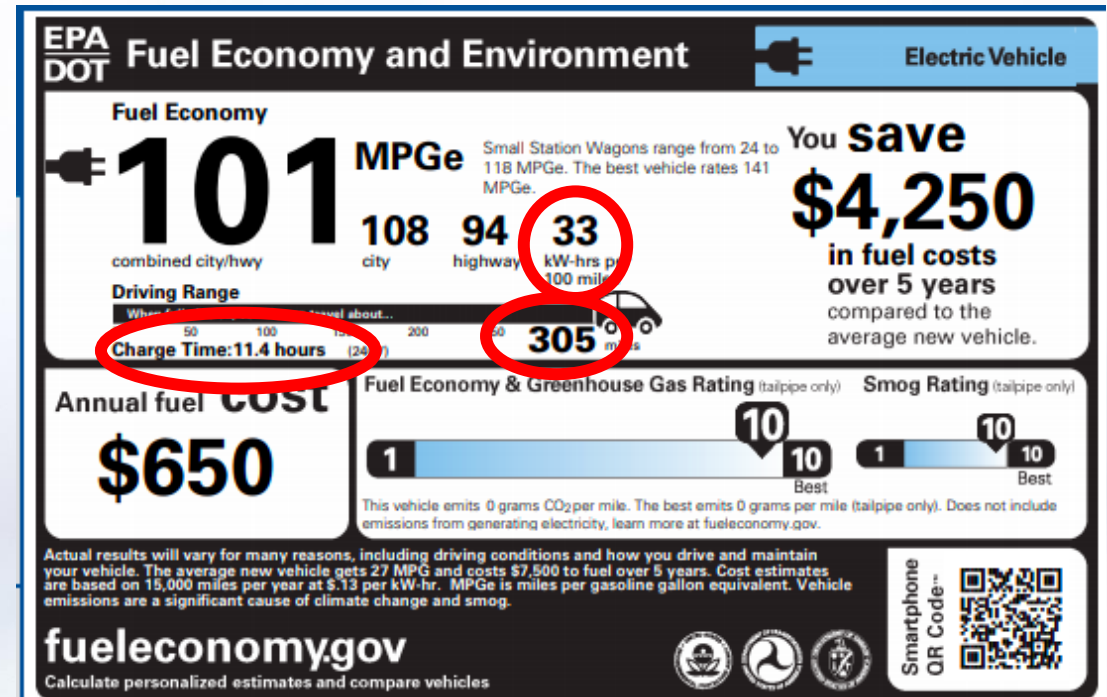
EPA DOT Fuel Economy and Environment

Electric Vehicle

Fuel Economy

101 MPGe

combined city/hwy

Small Station Wagons range from 24 to 118 MPGe. The best vehicle rates 141 MPGe.

108 city

94 highway

33 kW-hrs p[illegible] 100 mile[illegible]

Driving Range

When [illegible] travel about...

50 100 15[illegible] 200 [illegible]50

305 m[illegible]

Charge Time:11.4 hours (24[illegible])

You save $4,250 in fuel costs over 5 years compared to the average new vehicle.

Annual fuel COST

$650

Fuel Economy & Greenhouse Gas Rating (tailpipe only)

1 10 10 Best

Smog Rating (tailpipe only)

1 10 10 Best

This vehicle emits 0 grams $CO_2$ per mile. The best emits 0 grams per mile (tailpipe only). Does not include emissions from generating electricity, learn more at fueleconomy.gov.

Actual results will vary for many reasons, including driving conditions and how you drive and maintain your vehicle. The average new vehicle gets 27 MPG and costs $7,500 to fuel over 5 years. Cost estimates are based on 15,000 miles per year at $.13 per kW-hr. MPGe is miles per gasoline gallon equivalent. Vehicle emissions are a significant cause of climate change and smog.

fueleconomy.gov

Calculate personalized estimates and compare vehicles

Smartphone QR Code™